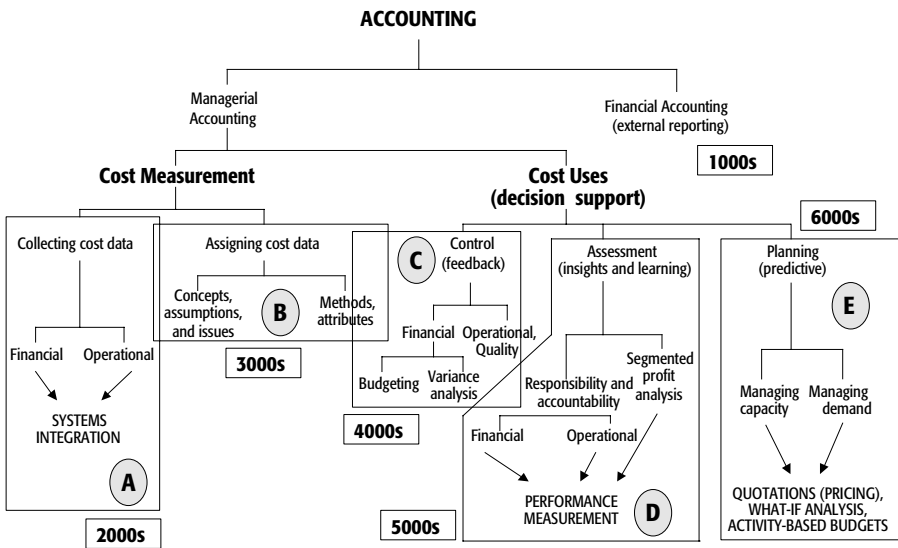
ACCOUNTING

Managerial Accounting

Financial Accounting (external reporting)

1000s

Cost Measurement

Cost Uses (decision support)

6000s

Collecting cost data

Financial

Operational

SYSTEMS INTEGRATION

A

2000s

Assigning cost data

Concepts, assumptions, and issues

B

Methods, attributes

3000s

C

Control (feedback)

Financial

Operational, Quality

Budgeting

Variance analysis

4000s

Assessment (insights and learning)

Responsibility and accountability

Segmented profit analysis

Financial

Operational

PERFORMANCE MEASUREMENT

D

5000s

Planning (predictive)

E

Managing capacity

Managing demand

QUOTATIONS (PRICING), WHAT-IF ANALYSIS, ACTIVITY-BASED BUDGETS